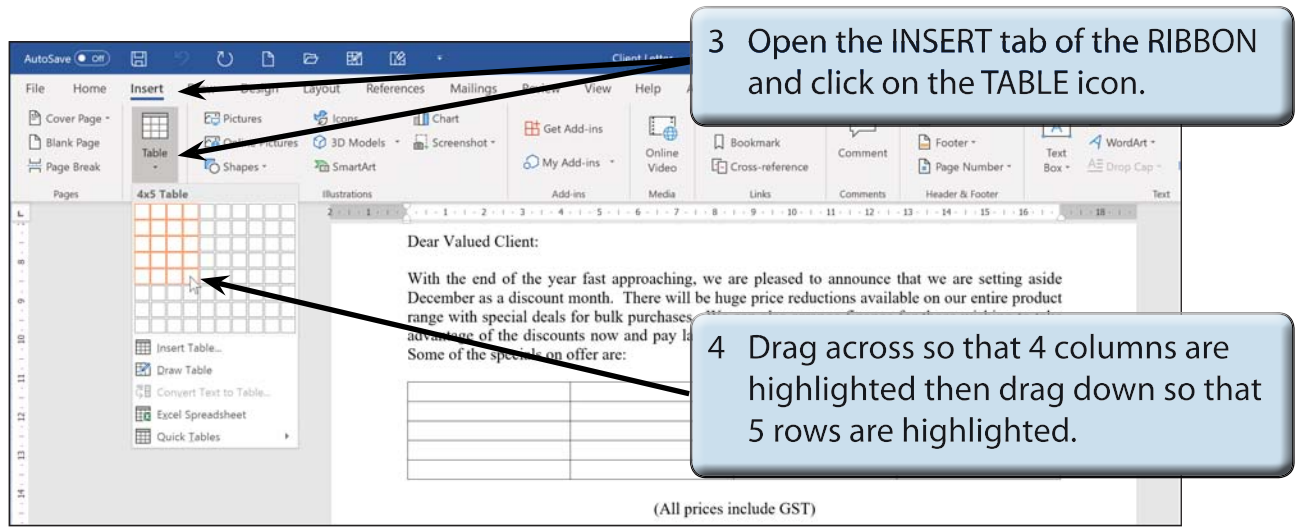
AutoSave Off

Client Letter

3 Open the INSERT tab of the RIBBON and click on the TABLE icon.

File Home Insert Design Layout References Mailings Review View Help

Cover Page
Blank Page
Page Break
Pages

Table

Pictures
Online Pictures
Shapes
Icons
3D Models
SmartArt
Chart
Screenshot
Illustrations

Get Add-ins
My Add-ins
Add-ins

Online Video
Media

Bookmark
Cross-reference
Links

Comment
Comments

Footer
Page Number
Header & Footer

Text Box
WordArt
Drop Cap
Text

4x5 Table

Insert Table...
Draw Table
Convert Text to Table...
Excel Spreadsheet
Quick Tables

Dear Valued Client:

With the end of the year fast approaching, we are pleased to announce that we are setting aside December as a discount month. There will be huge price reductions available on our entire product range with special deals for bulk purchases. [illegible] advantage of the discounts now and pay la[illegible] Some of the specials on offer are:

4 Drag across so that 4 columns are highlighted then drag down so that 5 rows are highlighted.

(All prices include GST)